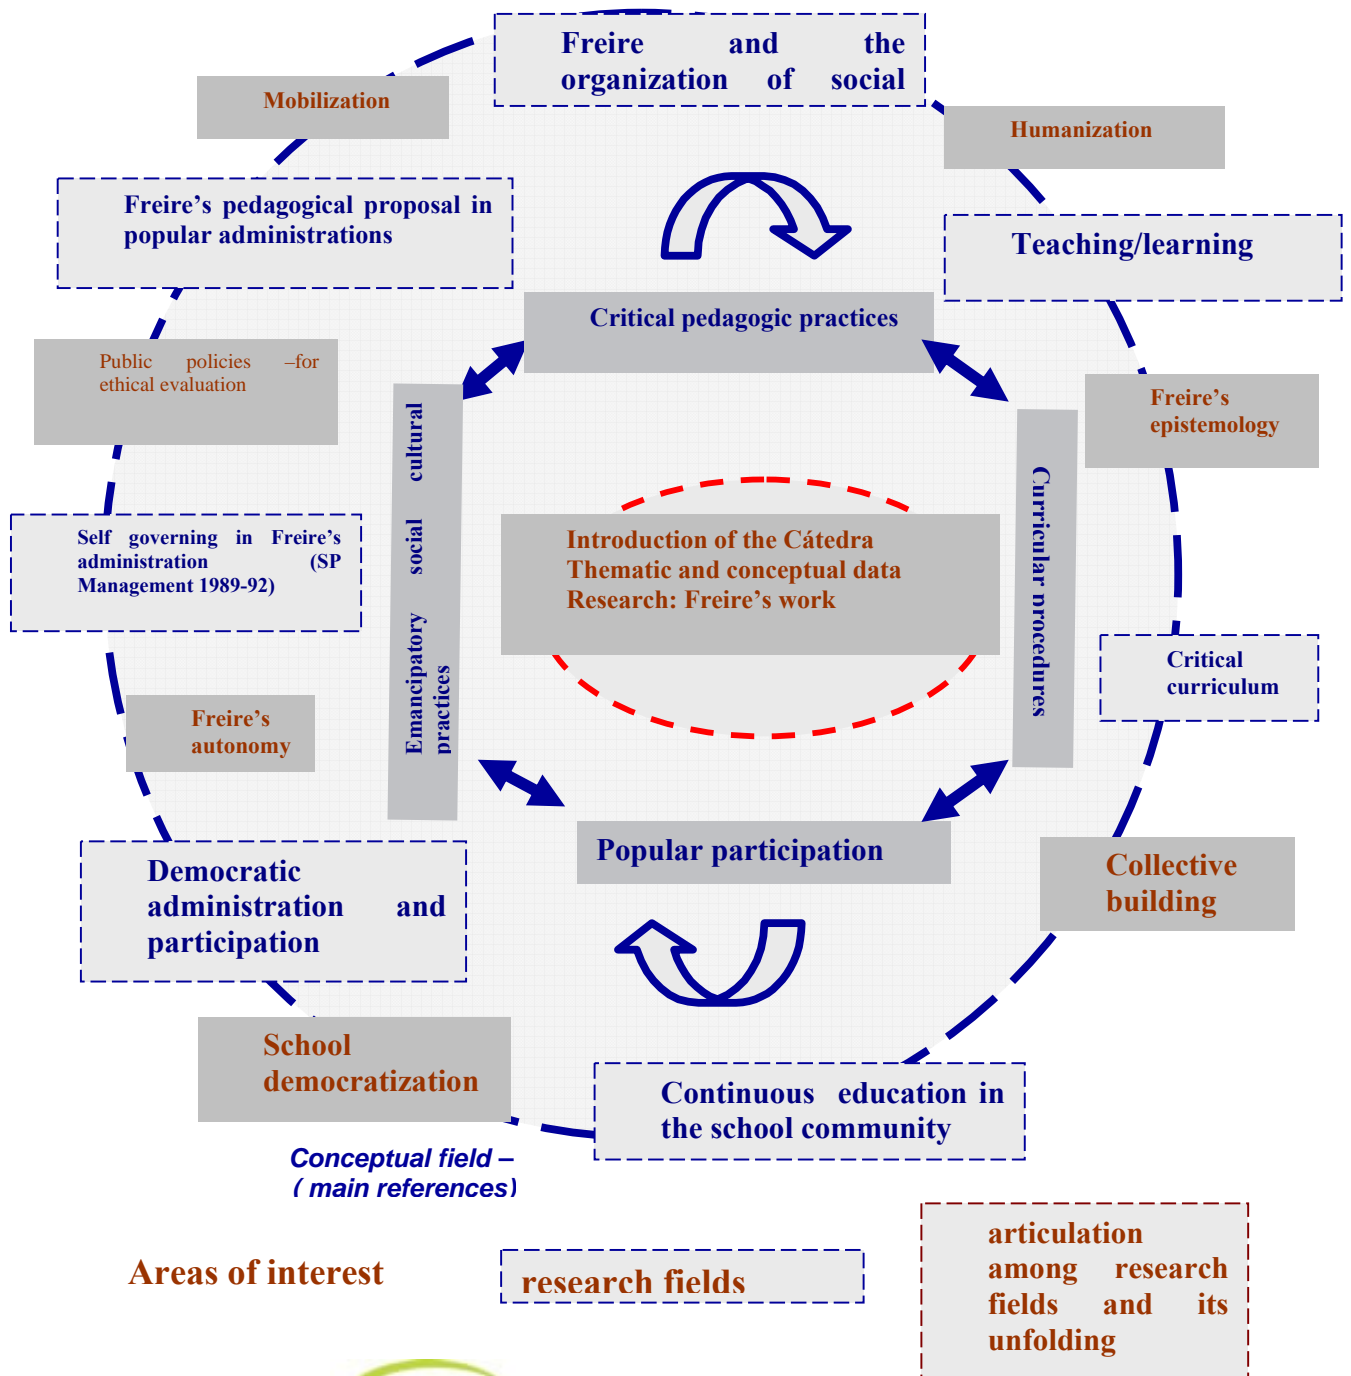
Freire and the organization of social

Mobilization

Humanization

Freire's pedagogical proposal in popular administrations

Teaching/learning

Critical pedagogic practices

Public policies –for ethical evaluation

Freire's epistemology

Emancipatory social cultural practices

Introduction of the Cátedra
Thematic and conceptual data
Research: Freire's work

Curricular procedures

Self governing in Freire's administration (SP Management 1989-92)

Critical curriculum

Freire's autonomy

Popular participation

Collective building

Democratic administration and participation

School democratization

Continuous education in the school community

Conceptual field – ( main references)

Areas of interest

research fields

articulation among research fields and its unfolding